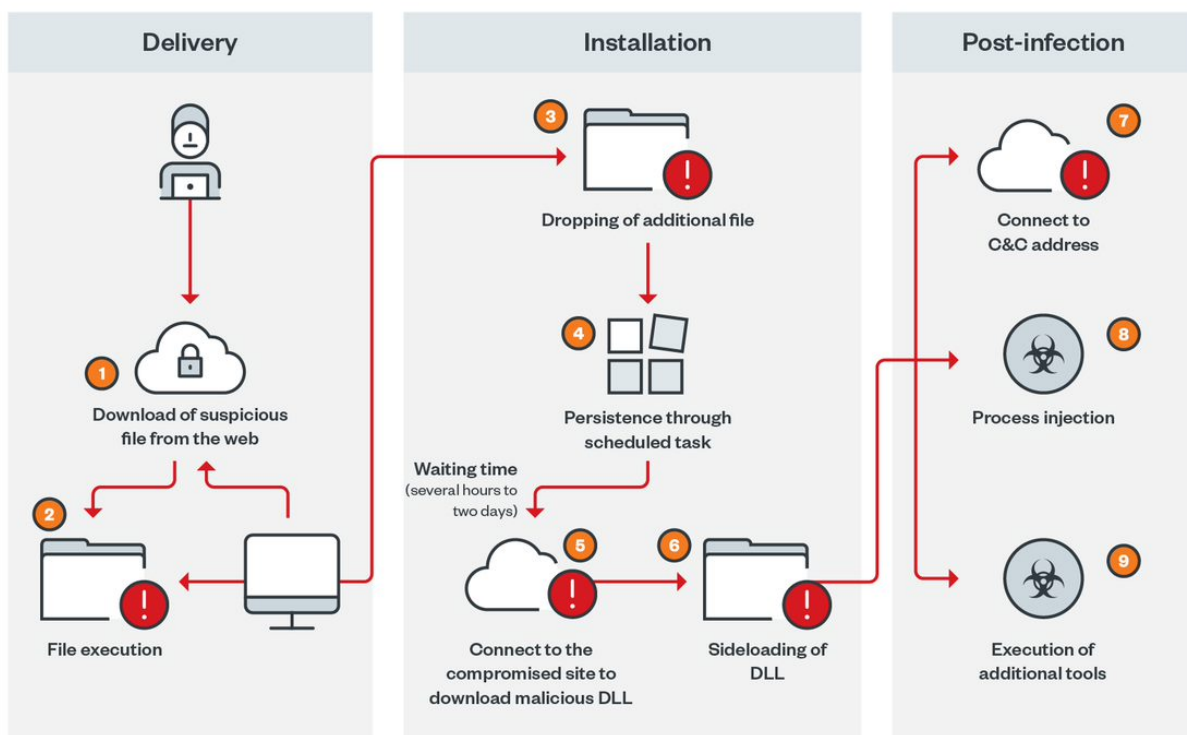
Delivery

1
Download of suspicious file from the web

2
File execution

Installation

3
Dropping of additional file

4
Persistence through scheduled task

Waiting time
(several hours to two days)

5
Connect to the compromised site to download malicious DLL

6
Sideloading of DLL

Post-infection

7
Connect to C&C address

8
Process injection

9
Execution of additional tools